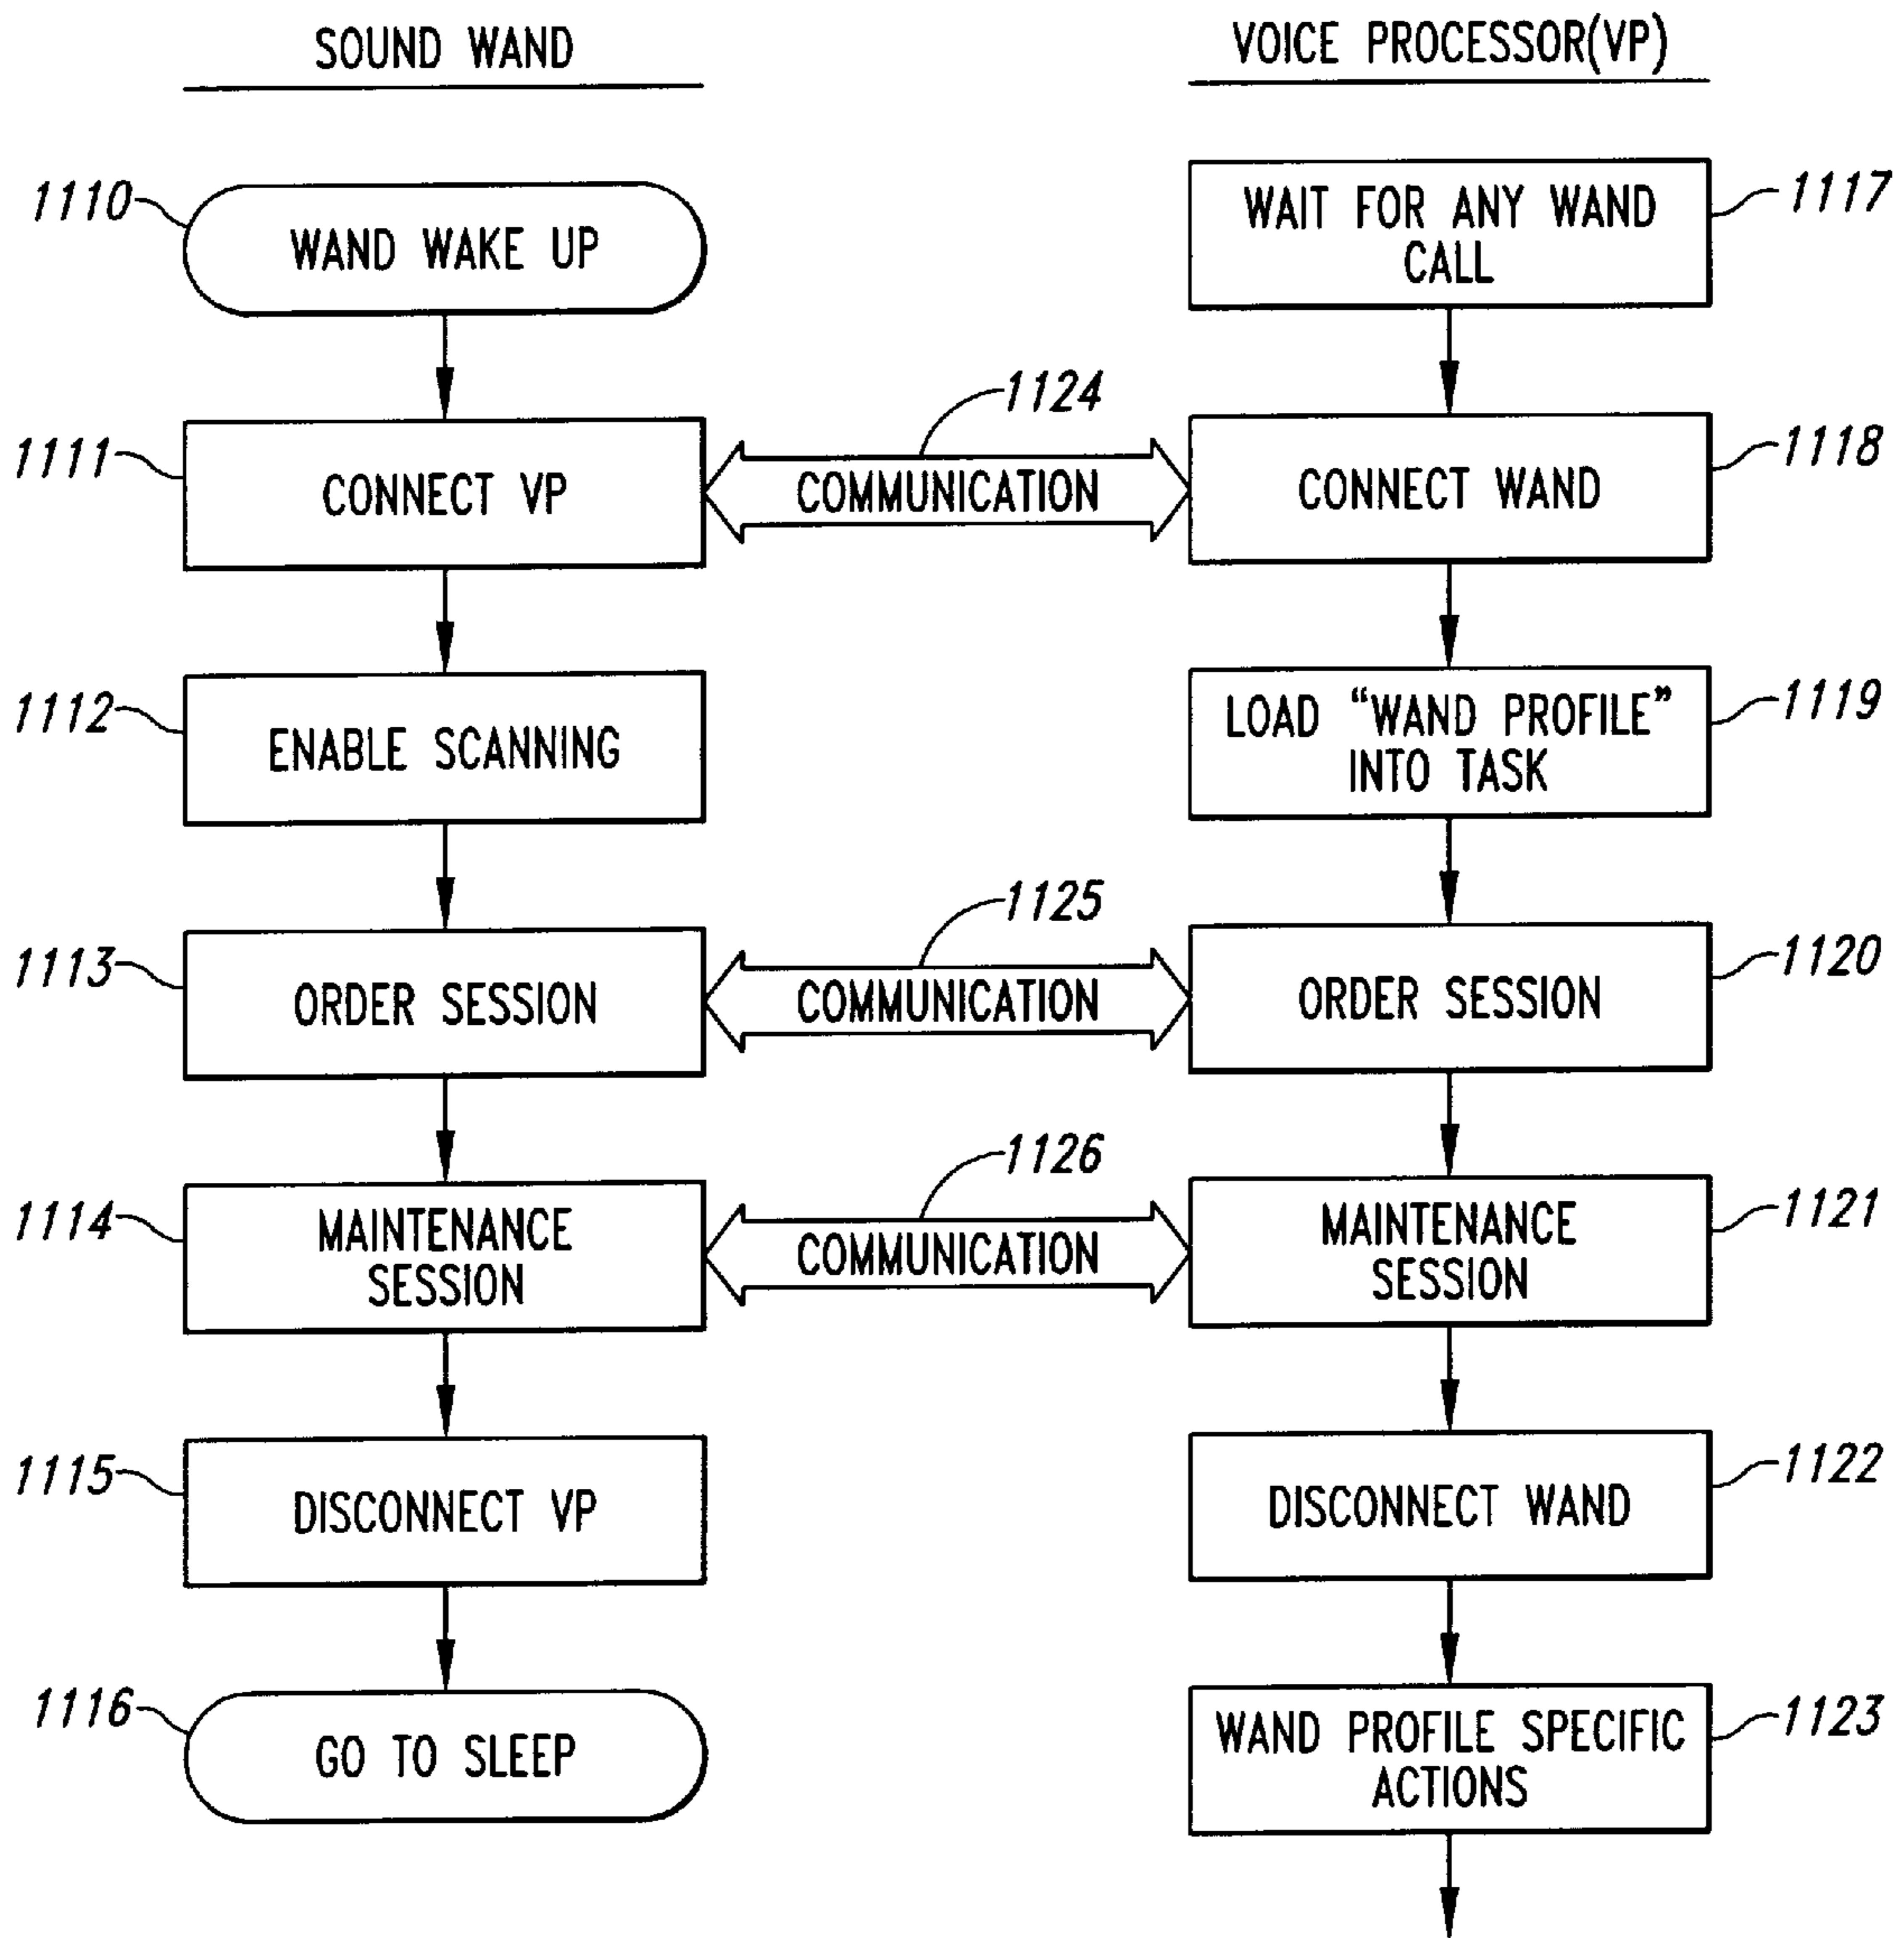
SOUND WAND

VOICE PROCESSOR(VP)

1110 WAND WAKE UP

1111 CONNECT VP

1112 ENABLE SCANNING

1113 ORDER SESSION

1114 MAINTENANCE SESSION

1115 DISCONNECT VP

1116 GO TO SLEEP

1124 COMMUNICATION

1125 COMMUNICATION

1126 COMMUNICATION

WAIT FOR ANY WAND CALL 1117

CONNECT WAND 1118

LOAD "WAND PROFILE" INTO TASK 1119

ORDER SESSION 1120

MAINTENANCE SESSION 1121

DISCONNECT WAND 1122

WAND PROFILE SPECIFIC ACTIONS 1123